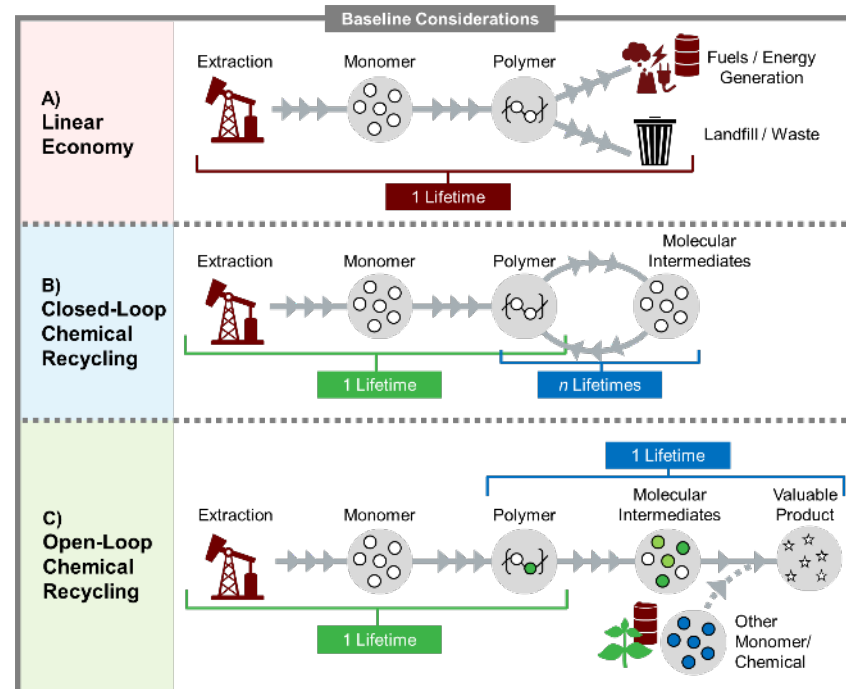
Baseline Considerations

A) Linear Economy

Extraction
Monomer
Polymer
Fuels / Energy Generation
Landfill / Waste
1 Lifetime

B) Closed-Loop Chemical Recycling

Extraction
Monomer
Polymer
Molecular Intermediates
1 Lifetime
n Lifetimes

C) Open-Loop Chemical Recycling

1 Lifetime
Extraction
Monomer
Polymer
Molecular Intermediates
Valuable Product
Other Monomer/ Chemical
1 Lifetime